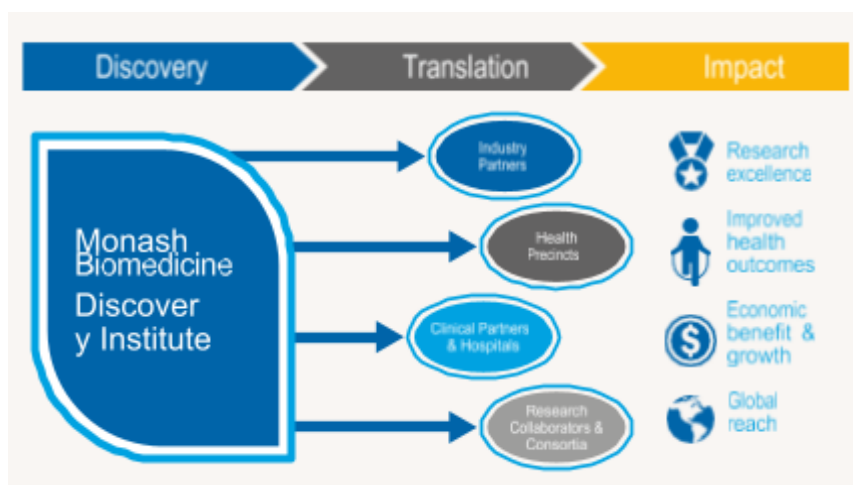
Discovery
Translation
Impact

Monash Biomedicine Discover y Institute

Industry Partners

Health Precincts

Clinical Partners & Hospitals

Research Collaborators & Consortia

Research excellence

Improved health outcomes

Economic benefit & growth

Global reach